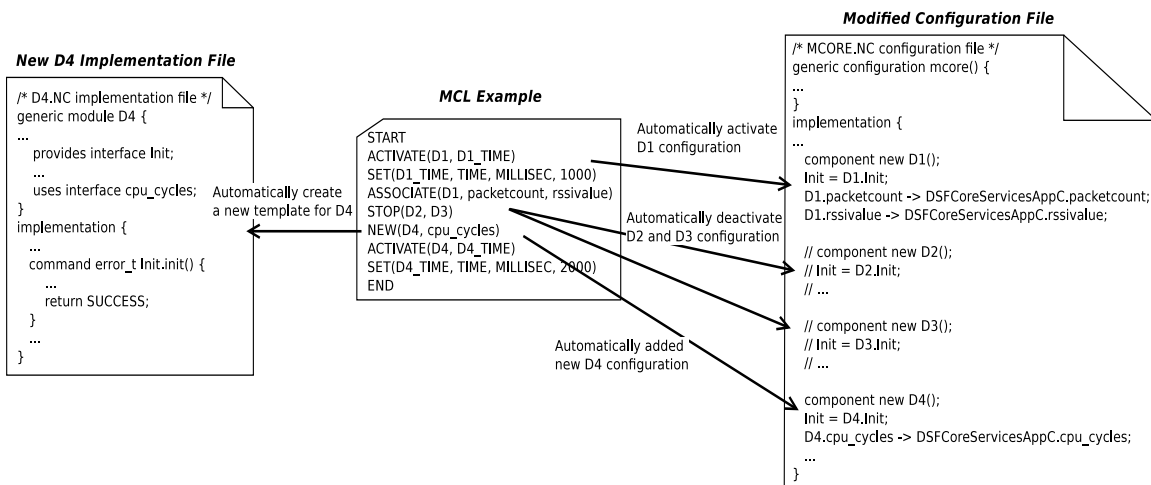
New D4 Implementation File

/* D4.NC implementation file */
generic module D4 {
...
provides interface Init;
...
uses interface cpu_cycles;
}
implementation {
...
command error_t Init.init() {
...
return SUCCESS;
}
...
}

MCL Example

START
ACTIVATE(D1, D1_TIME)
SET(D1_TIME, TIME, MILLISEC, 1000)
ASSOCIATE(D1, packetcount, rssivalue)
STOP(D2, D3)
NEW(D4, cpu_cycles)
ACTIVATE(D4, D4_TIME)
SET(D4_TIME, TIME, MILLISEC, 2000)
END

Automatically create a new template for D4

Automatically activate D1 configuration

Automatically deactivate D2 and D3 configuration

Automatically added new D4 configuration

Modified Configuration File

/* MCORE.NC configuration file */
generic configuration mcore() {
...
}
implementation {
...
component new D1();
Init = D1.Init;
D1.packetcount -> DSFCoreServicesAppC.packetcount;
D1.rssivalue -> DSFCoreServicesAppC.rssivalue;

// component new D2();
// Init = D2.Init;
// ...

// component new D3();
// Init = D3.Init;
// ...

component new D4();
Init = D4.Init;
D4.cpu_cycles -> DSFCoreServicesAppC.cpu_cycles;
...
}